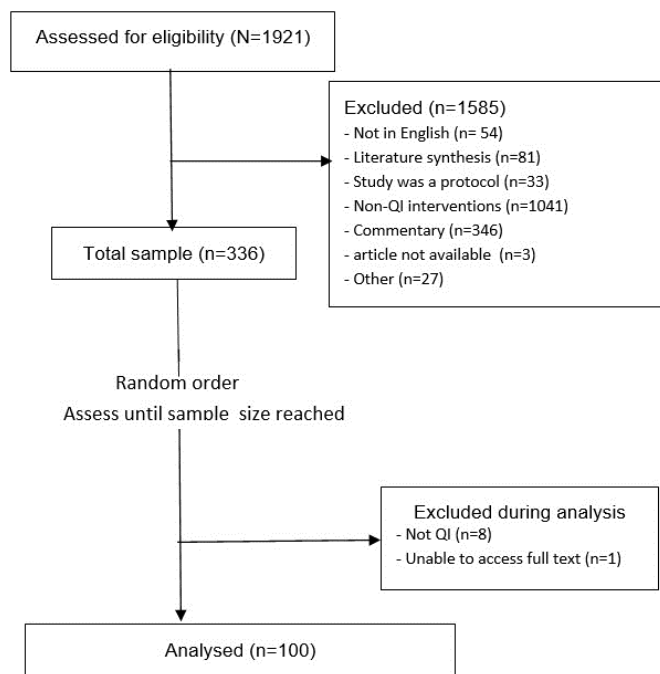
Assessed for eligibility (N=1921)

Excluded (n=1585)
- Not in English (n= 54)
- Literature synthesis (n=81)
- Study was a protocol (n=33)
- Non-QI interventions (n=1041)
- Commentary (n=346)
- article not available (n=3)
- Other (n=27)

Total sample (n=336)

Random order
Assess until sample size reached

Excluded during analysis
- Not QI (n=8)
- Unable to access full text (n=1)

Analysed (n=100)